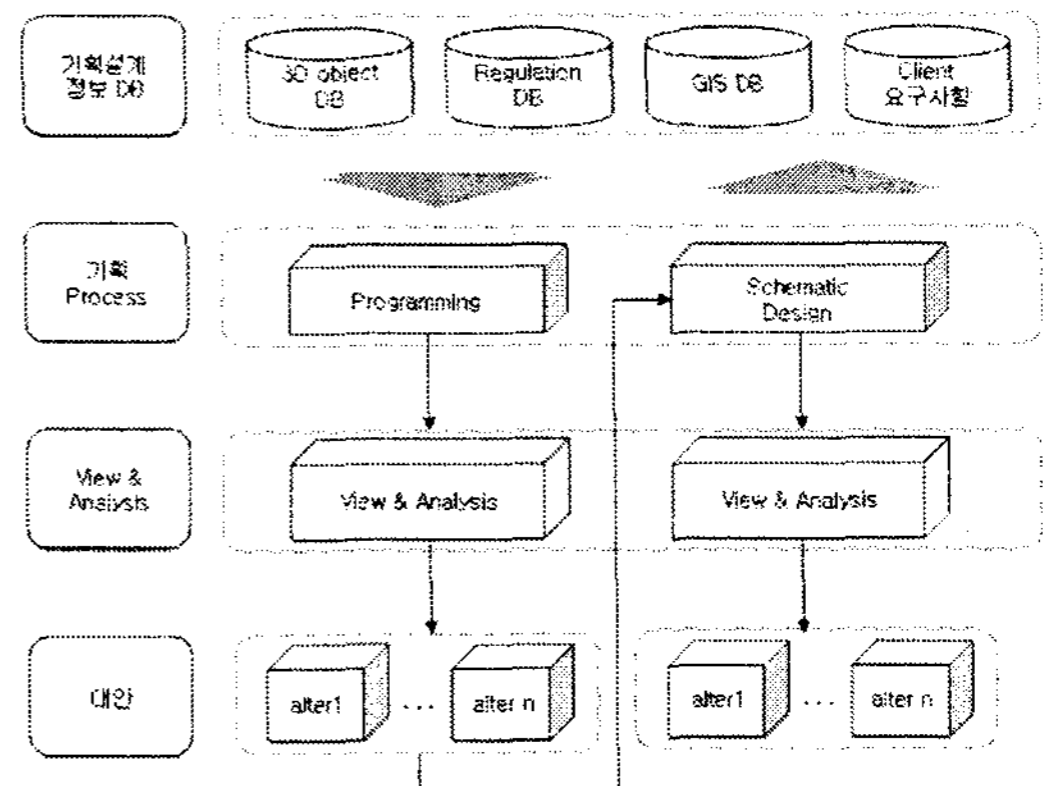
기획설계 정보 DB

3D object DB

Regulation DB

GIS DB

Client 요구사항

기획 Process

Programming

Schematic Design

View & Analysis

View & Analysis

View & Analysis

대안

alter1

...

alter n

alter1

...

alter n